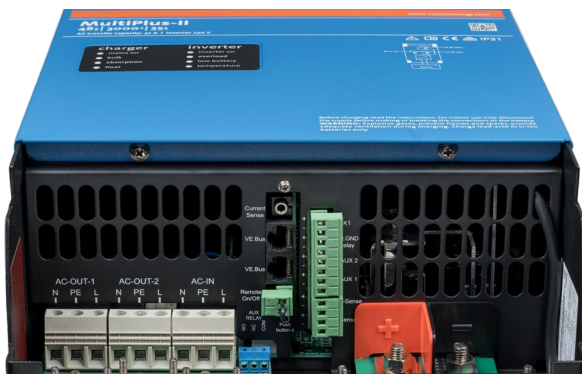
MultiPlus-II
48 | 3000 | 35 |
charger
mains on
bulk
absorption
float
inverter
inverter on
overload
low battery
temperature
IP21
Before charging read the instructions. For indoor use only. Disconnect the supply before making or breaking the connections to the battery. WARNING: Explosive gases, prevent flames and sparks, provide adequate ventilation during charging. Charge lead-acid or Li-ion batteries only.
Current Sense
VE.Bus
VE.Bus
Remote On/Off
AUX RELAY
Push button
K1
GND
elay
AUX 2
AUX 1
Sense
AC-OUT-1
N PE L
AC-OUT-2
N PE L
AC-IN
N PE L
+